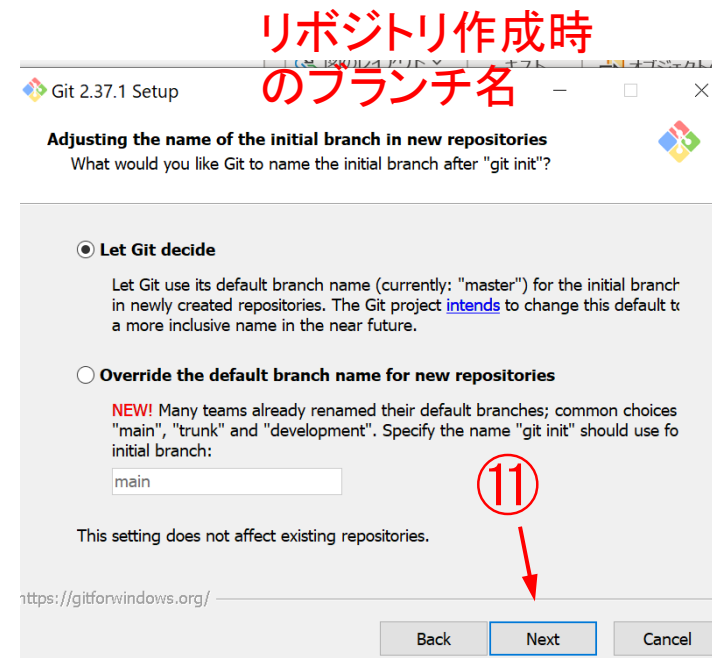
リポジトリ作成時のブランチ名

Git 2.37.1 Setup

Adjusting the name of the initial branch in new repositories
What would you like Git to name the initial branch after "git init"?

Let Git decide

Let Git use its default branch name (currently: "master") for the initial branch in newly created repositories. The Git project intends to change this default to a more inclusive name in the near future.

Override the default branch name for new repositories

NEW! Many teams already renamed their default branches; common choices "main", "trunk" and "development". Specify the name "git init" should use fo initial branch:

main

⑪

This setting does not affect existing repositories.

https://gitforwindows.org/

Back Next Cancel